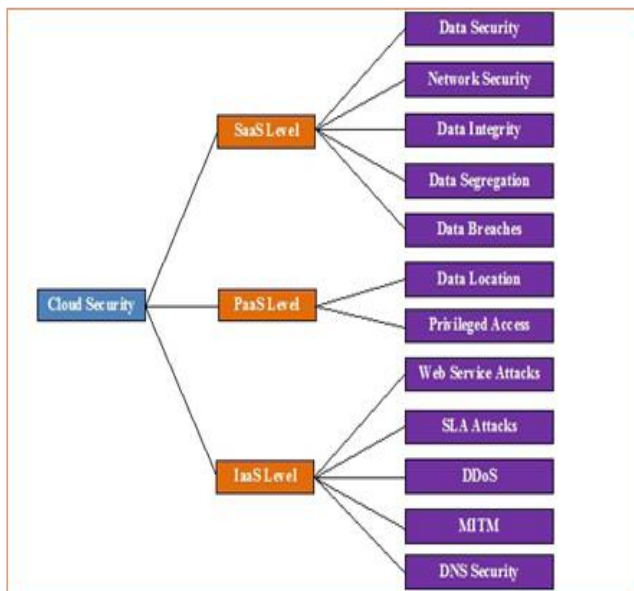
Cloud Security

SaaS Level

Data Security

Network Security

Data Integrity

Data Segregation

Data Breaches

PaaS Level

Data Location

Privileged Access

IaaS Level

Web Service Attacks

SLA Attacks

DDoS

MITM

DNS Security